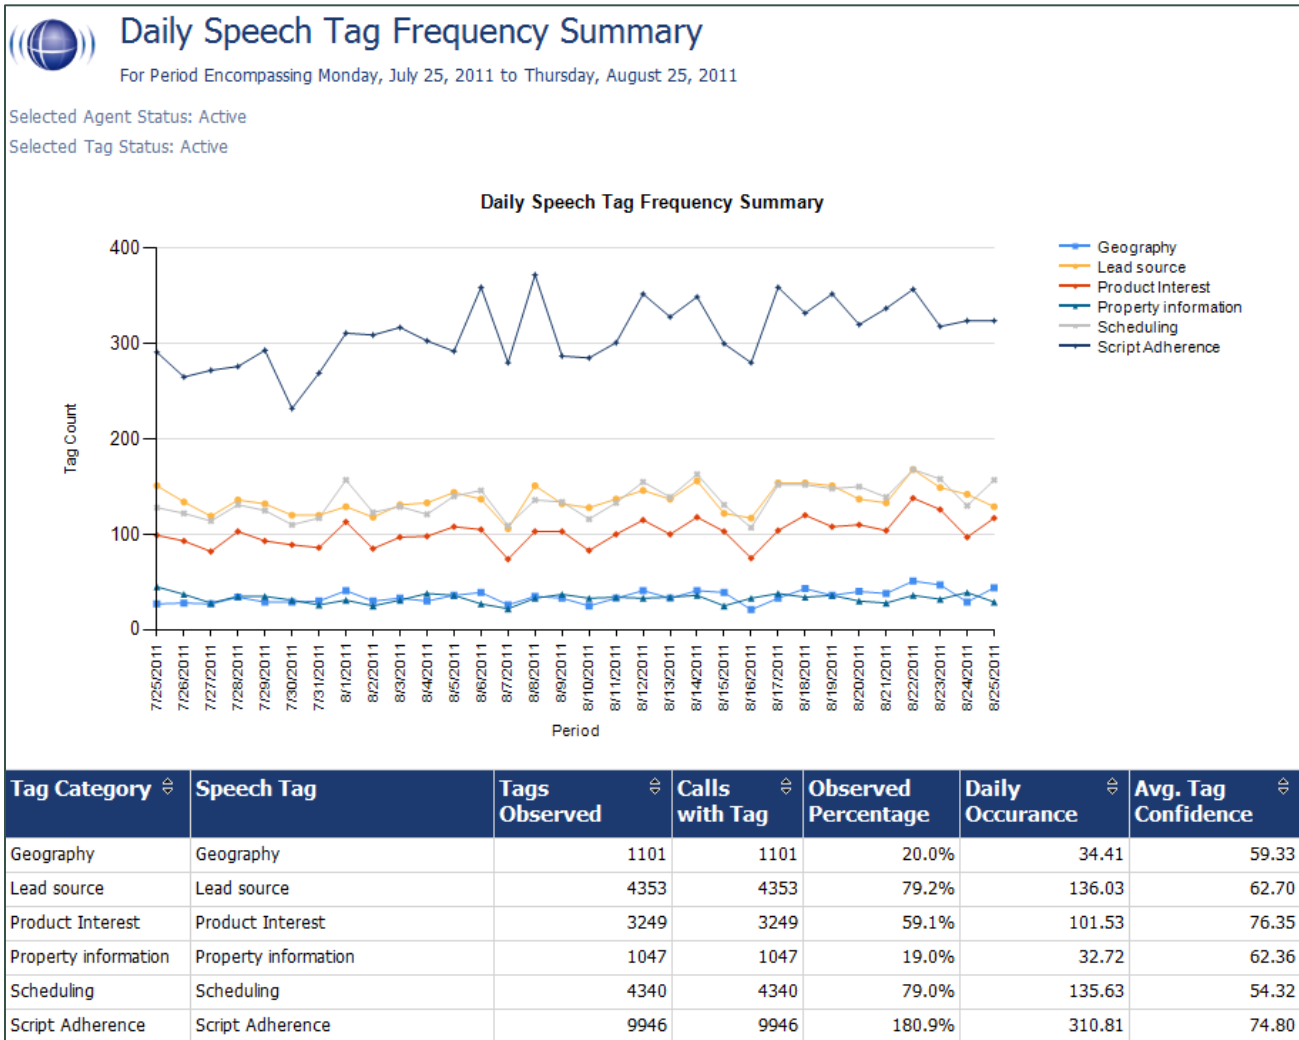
Daily Speech Tag Frequency Summary

For Period Encompassing Monday, July 25, 2011 to Thursday, August 25, 2011

Selected Agent Status: Active
Selected Tag Status: Active

Daily Speech Tag Frequency Summary

400
300
200
100
0

Tag Count

Geography
Lead source
Product Interest
Property information
Scheduling
Script Adherence

7/25/2011 7/26/2011 7/27/2011 7/28/2011 7/29/2011 7/30/2011 7/31/2011 8/1/2011 8/2/2011 8/3/2011 8/4/2011 8/5/2011 8/6/2011 8/7/2011 8/8/2011 8/9/2011 8/10/2011 8/11/2011 8/12/2011 8/13/2011 8/14/2011 8/15/2011 8/16/2011 8/17/2011 8/18/2011 8/19/2011 8/20/2011 8/21/2011 8/22/2011 8/23/2011 8/24/2011 8/25/2011

Period

| Tag Category | Speech Tag | Tags Observed | Calls with Tag | Observed Percentage | Daily Occurance | Avg. Tag Confidence |
|---|---|---|---|---|---|---|
| Geography | Geography | 1101 | 1101 | 20.0% | 34.41 | 59.33 |
| Lead source | Lead source | 4353 | 4353 | 79.2% | 136.03 | 62.70 |
| Product Interest | Product Interest | 3249 | 3249 | 59.1% | 101.53 | 76.35 |
| Property information | Property information | 1047 | 1047 | 19.0% | 32.72 | 62.36 |
| Scheduling | Scheduling | 4340 | 4340 | 79.0% | 135.63 | 54.32 |
| Script Adherence | Script Adherence | 9946 | 9946 | 180.9% | 310.81 | 74.80 |